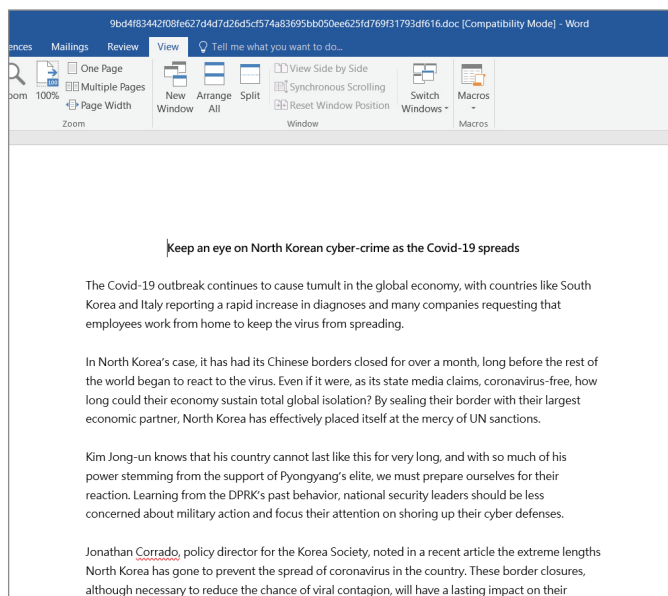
9bd4f83442f08fe627d4d7d26d5cf574a83695bb050ee625fd769f31793df616.doc [Compatibility Mode] - Word

ences Mailings Review View Tell me what you want to do...

oom 100% One Page Multiple Pages Page Width
Zoom

New Window Arrange All Split View Side by Side Synchronous Scrolling Reset Window Position Switch Windows
Window

Macros
Macros

Keep an eye on North Korean cyber-crime as the Covid-19 spreads

The Covid-19 outbreak continues to cause tumult in the global economy, with countries like South Korea and Italy reporting a rapid increase in diagnoses and many companies requesting that employees work from home to keep the virus from spreading.

In North Korea's case, it has had its Chinese borders closed for over a month, long before the rest of the world began to react to the virus. Even if it were, as its state media claims, coronavirus-free, how long could their economy sustain total global isolation? By sealing their border with their largest economic partner, North Korea has effectively placed itself at the mercy of UN sanctions.

Kim Jong-un knows that his country cannot last like this for very long, and with so much of his power stemming from the support of Pyongyang's elite, we must prepare ourselves for their reaction. Learning from the DPRK's past behavior, national security leaders should be less concerned about military action and focus their attention on shoring up their cyber defenses.

Jonathan Corrado, policy director for the Korea Society, noted in a recent article the extreme lengths North Korea has gone to prevent the spread of coronavirus in the country. These border closures, although necessary to reduce the chance of viral contagion, will have a lasting impact on their